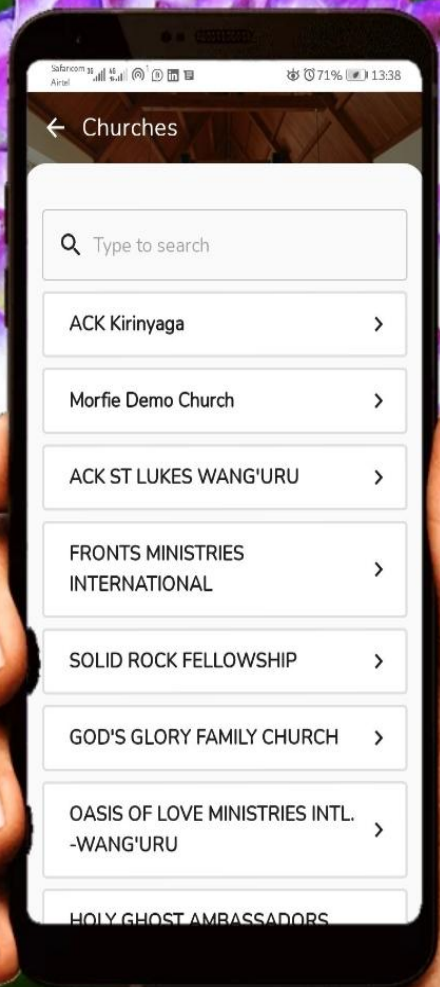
Safaricom
Airtel
71% 13:38

← Churches

Type to search

ACK Kirinyaga >

Morfie Demo Church >

ACK ST LUKES WANG'URU >

FRONTS MINISTRIES INTERNATIONAL >

SOLID ROCK FELLOWSHIP >

GOD'S GLORY FAMILY CHURCH >

OASIS OF LOVE MINISTRIES INTL. -WANG'URU >

HOLY GHOST AMBASSADORS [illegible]